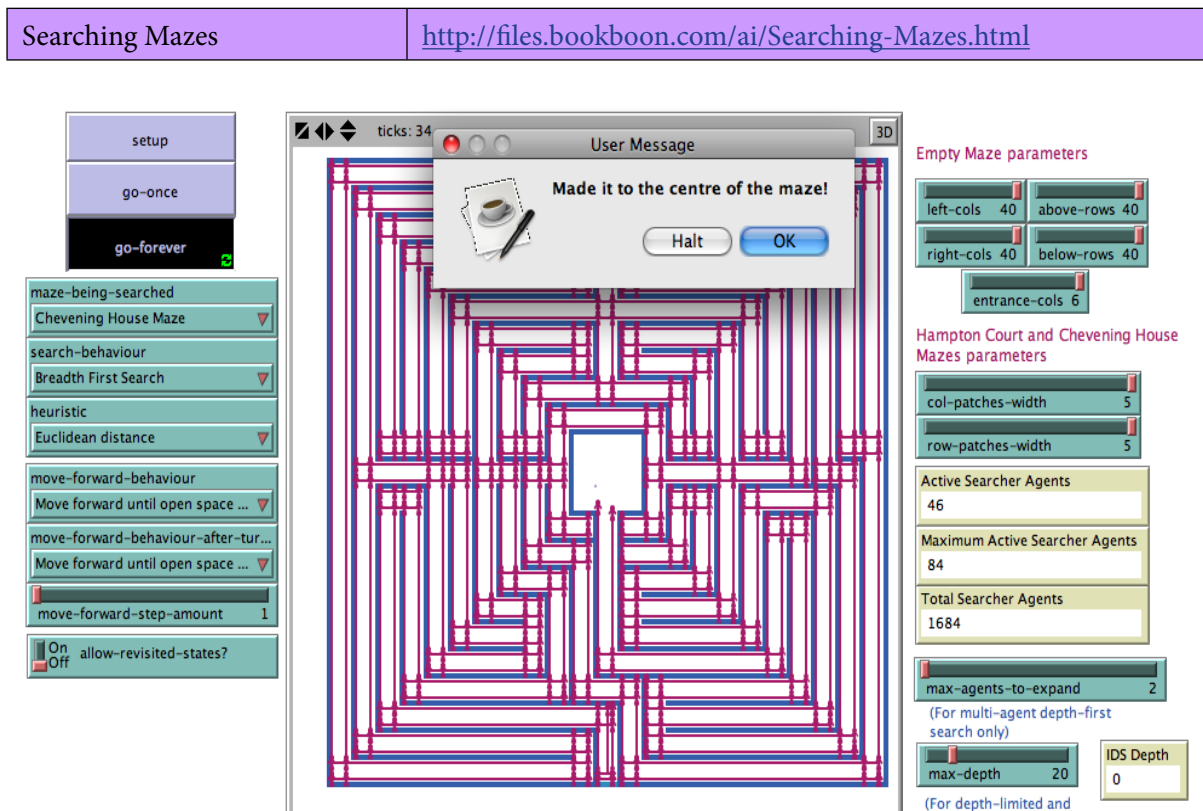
| Searching Mazes | http://files.bookboon.com/ai/Searching-Mazes.html |
|---|---|

setup

go-once

go-forever

maze-being-searched
Chevening House Maze

search-behaviour
Breadth First Search

heuristic
Euclidean distance

move-forward-behaviour
Move forward until open space ...

move-forward-behaviour-after-tur...
Move forward until open space ...

move-forward-step-amount 1

On Off allow-revisited-states?

ticks: 34

3D

User Message

Made it to the centre of the maze!

Halt OK

Empty Maze parameters

left-cols 40
above-rows 40
right-cols 40
below-rows 40
entrance-cols 6

Hampton Court and Chevening House Mazes parameters

col-patches-width 5
row-patches-width 5

Active Searcher Agents
46

Maximum Active Searcher Agents
84

Total Searcher Agents
1684

max-agents-to-expand 2
(For multi-agent depth-first search only)

max-depth 20

IDS Depth
0

(For depth-limited and